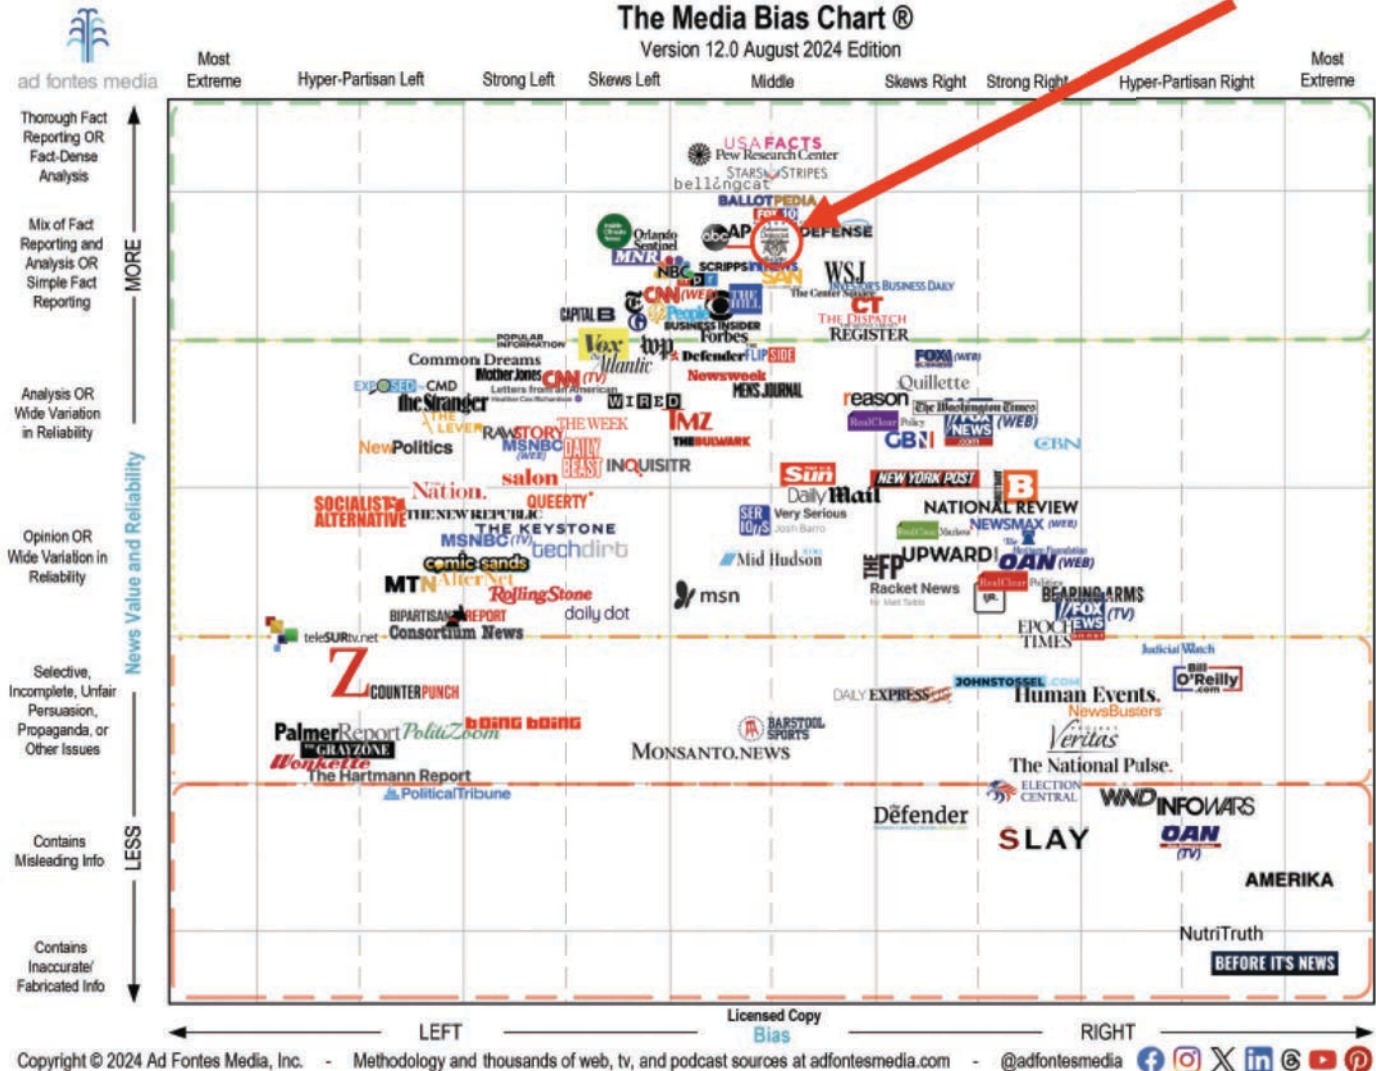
ad fontes media

The Media Bias Chart ®
Version 12.0 August 2024 Edition

Most Extreme | Hyper-Partisan Left | Strong Left | Skews Left | Middle | Skews Right | Strong Right | Hyper-Partisan Right | Most Extreme

Thorough Fact Reporting OR Fact-Dense Analysis

Mix of Fact Reporting and Analysis OR Simple Fact Reporting

Analysis OR Wide Variation in Reliability

Opinion OR Wide Variation in Reliability

Selective, Incomplete, Unfair Persuasion, Propaganda, or Other Issues

Contains Misleading Info

Contains Inaccurate/ Fabricated Info

MORE

News Value and Reliability

LESS

USA FACTS
Pew Research Center
STARS STRIPES
bellingcat
BALLOTPEDIA
FOX 10
DEFENSE
Orlando Sentinel
abc
AP
MNR
NBC
SCRIPPS
WSJ
INVESTOR'S BUSINESS DAILY
The Center Square
CAPITAL B
CNN (WEB)
THE HILL
People
BUSINESS INSIDER
Forbes
CT
THE DISPATCH
REGISTER
POPULAR INFORMATION
Vox
NPR
Defender
FLIPSIDE
Common Dreams
Mother Jones
CNN (TV)
Atlantic
Newsweek
MEN'S JOURNAL
FOX (WEB)
Quillette
EXPOSED CMD
Letters from an American
The Stranger
WIRED
reason
The Washington Times
THE LEVER
RAW STORY
THE WEEK
TMZ
RealClear Policy
FOX NEWS (WEB)
MSNBC (WEB)
THE BULWARK
CBN
NewPolitics
DAILY BEAST
INQUISITR
GBN
salon
Sun
NEW YORK POST
Nation.
Daily Mail
B
SOCIALIST ALTERNATIVE
QUEERTY
THE NEW REPUBLIC
SER
Very Serious
NATIONAL REVIEW
THE KEYSTONE
RealClear Markets
NEWSMAX (WEB)
MSNBC (TV)
techdirt
Mid Hudson
The Heritage Foundation
comic sands
THE FP
UPWARD
OAN (WEB)
MTN
AlterNet
Racket News
RealClear Politics
RollingStone
BEARING ARMS
BIPARTISAN REPORT
daily dot
msn
FOX NEWS (TV)
telesur
Consortium News
EPOCH TIMES
Judicial Watch
Z
COUNTERPUNCH
DAILY EXPRESS
JOHNSTOSSEL.COM
Bill O'Reilly.com
Human Events
NewsBusters
PalmerReport
PolitiZoom
boing boing
BARSTOOL SPORTS
Veritas
THE GRAYZONE
MONSANTO.NEWS
Wonkette
The National Pulse.
The Hartmann Report
ELECTION CENTRAL
PoliticalTribune
WND
INFOWARS
Defender
SLAY
OAN (TV)
AMERIKA
NutriTruth
BEFORE IT'S NEWS

LEFT
Licensed Copy
Bias
RIGHT

Copyright © 2024 Ad Fontes Media, Inc. - Methodology and thousands of web, tv, and podcast sources at adfontesmedia.com - @adfontesmedia